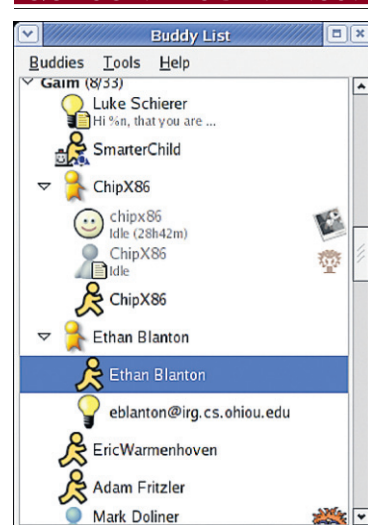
Buddy List

Buddies Tools Help

Gaim (8/33)

Luke Schierer
Hi %n, that you are ...

SmarterChild

ChipX86

chipx86
Idle (28h42m)

ChipX86
Idle

ChipX86

Ethan Blanton

Ethan Blanton

eblanton@irg.cs.ohiou.edu

EricWarmenhoven

Adam Fritzler

Mark Doliner